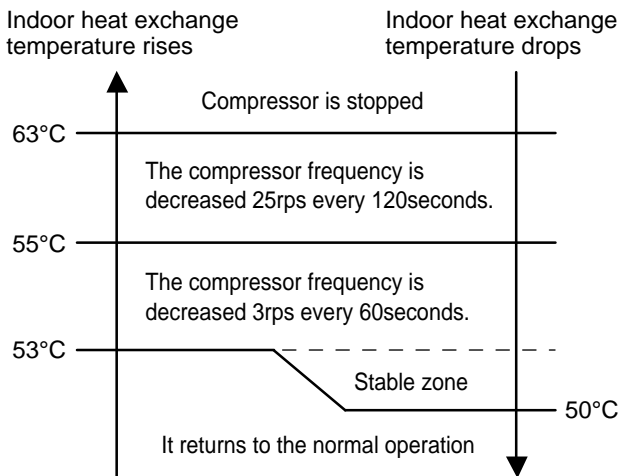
Indoor heat exchange temperature rises

Indoor heat exchange temperature drops

Compressor is stopped

63°C

The compressor frequency is decreased 25rps every 120seconds.

55°C

The compressor frequency is decreased 3rps every 60seconds.

53°C

Stable zone

50°C

It returns to the normal operation